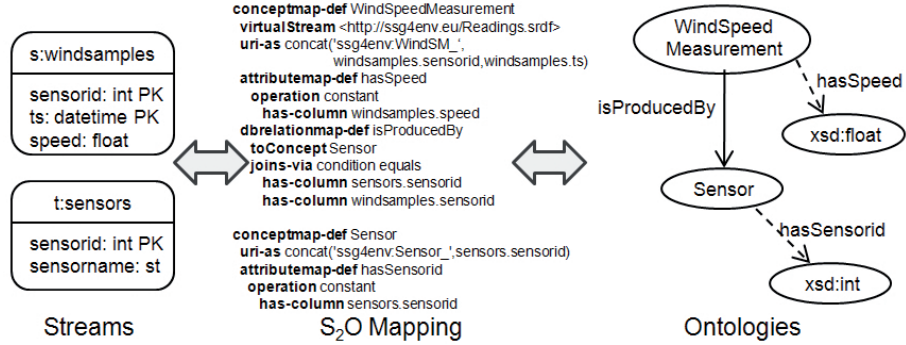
s:windsamples

sensorid: int PK
ts: datetime PK
speed: float

t:sensors

sensorid: int PK
sensorname: st

Streams

conceptmap-def WindSpeedMeasurement
virtualStream <http://ssg4env.eu/Readings.srdf>
uri-as concat('ssg4env:WindSM_', windsamples.sensorid,windsamples.ts)
attributemap-def hasSpeed
operation constant
has-column windsamples.speed
dbrelationmap-def isProducedBy
toConcept Sensor
joins-via condition equals
has-column sensors.sensorid
has-column windsamples.sensorid

conceptmap-def Sensor
uri-as concat('ssg4env:Sensor_',sensors.sensorid)
attributemap-def hasSensorid
operation constant
has-column sensors.sensorid

$S_2O$ Mapping

WindSpeed Measurement

hasSpeed

isProducedBy

xsd:float

Sensor

hasSensorid

xsd:int

Ontologies